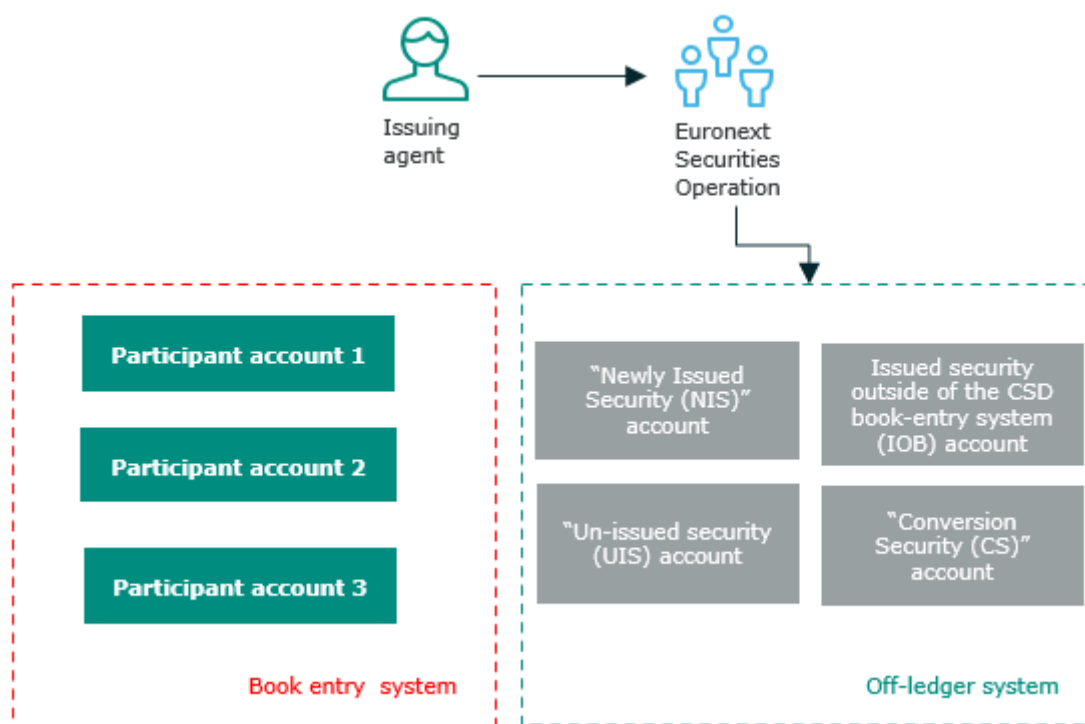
Issuing agent

Euronext Securities Operation

Participant account 1

Participant account 2

Participant account 3

Book entry system

"Newly Issued Security (NIS)" account

Issued security outside of the CSD book-entry system (IOB) account

"Un-issued security (UIS) account

"Conversion Security (CS)" account

Off-ledger system